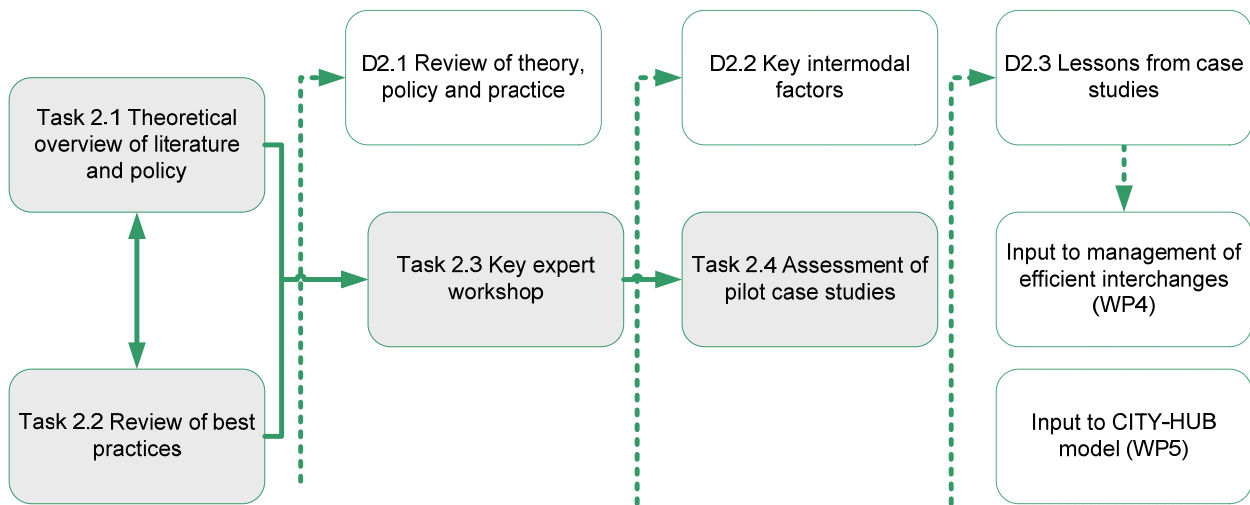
Task 2.1 Theoretical overview of literature and policy

Task 2.2 Review of best practices

D2.1 Review of theory, policy and practice

Task 2.3 Key expert workshop

D2.2 Key intermodal factors

Task 2.4 Assessment of pilot case studies

D2.3 Lessons from case studies

Input to management of efficient interchanges (WP4)

Input to CITY-HUB model (WP5)